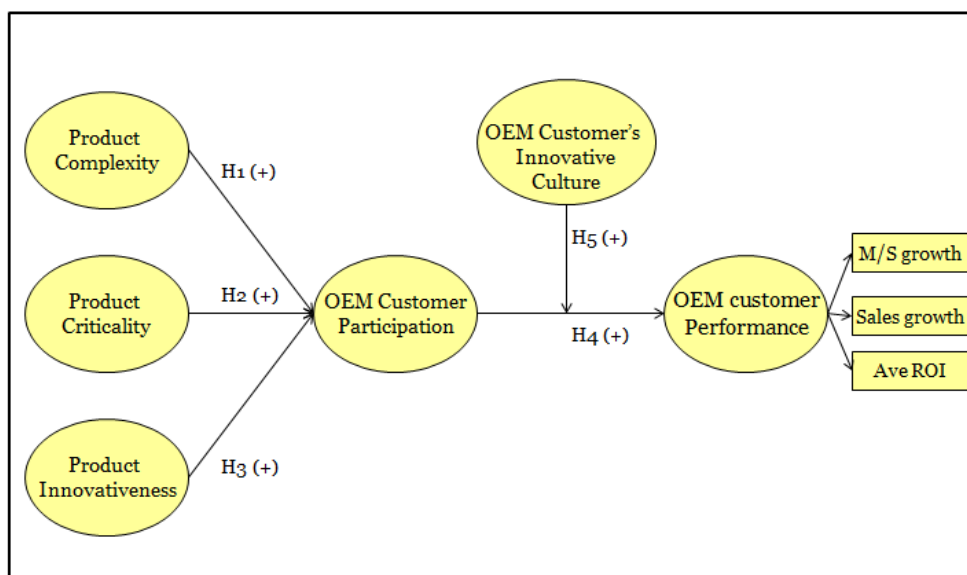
Product Complexity

H1 (+)

Product Criticality

H2 (+)

Product Innovativeness

H3 (+)

OEM Customer Participation

OEM Customer's Innovative Culture

H5 (+)

H4 (+)

OEM customer Performance

M/S growth

Sales growth

Ave ROI